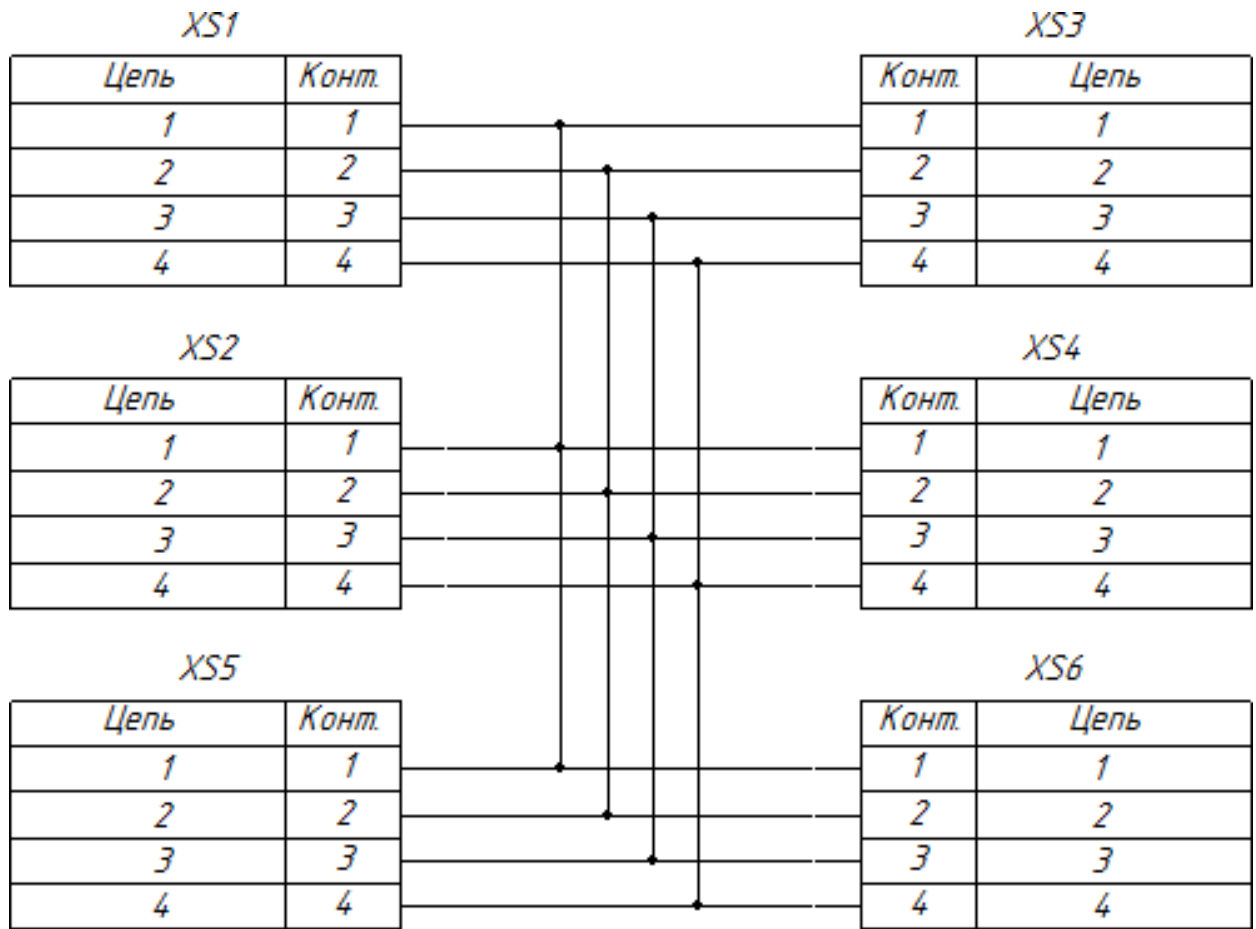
XS1

| Цепь | Конт. |
|---|---|
| 1 | 1 |
| 2 | 2 |
| 3 | 3 |
| 4 | 4 |

XS3

| Конт. | Цепь |
|---|---|
| 1 | 1 |
| 2 | 2 |
| 3 | 3 |
| 4 | 4 |

XS2

| Цепь | Конт. |
|---|---|
| 1 | 1 |
| 2 | 2 |
| 3 | 3 |
| 4 | 4 |

XS4

| Конт. | Цепь |
|---|---|
| 1 | 1 |
| 2 | 2 |
| 3 | 3 |
| 4 | 4 |

XS5

| Цепь | Конт. |
|---|---|
| 1 | 1 |
| 2 | 2 |
| 3 | 3 |
| 4 | 4 |

XS6

| Конт. | Цепь |
|---|---|
| 1 | 1 |
| 2 | 2 |
| 3 | 3 |
| 4 | 4 |